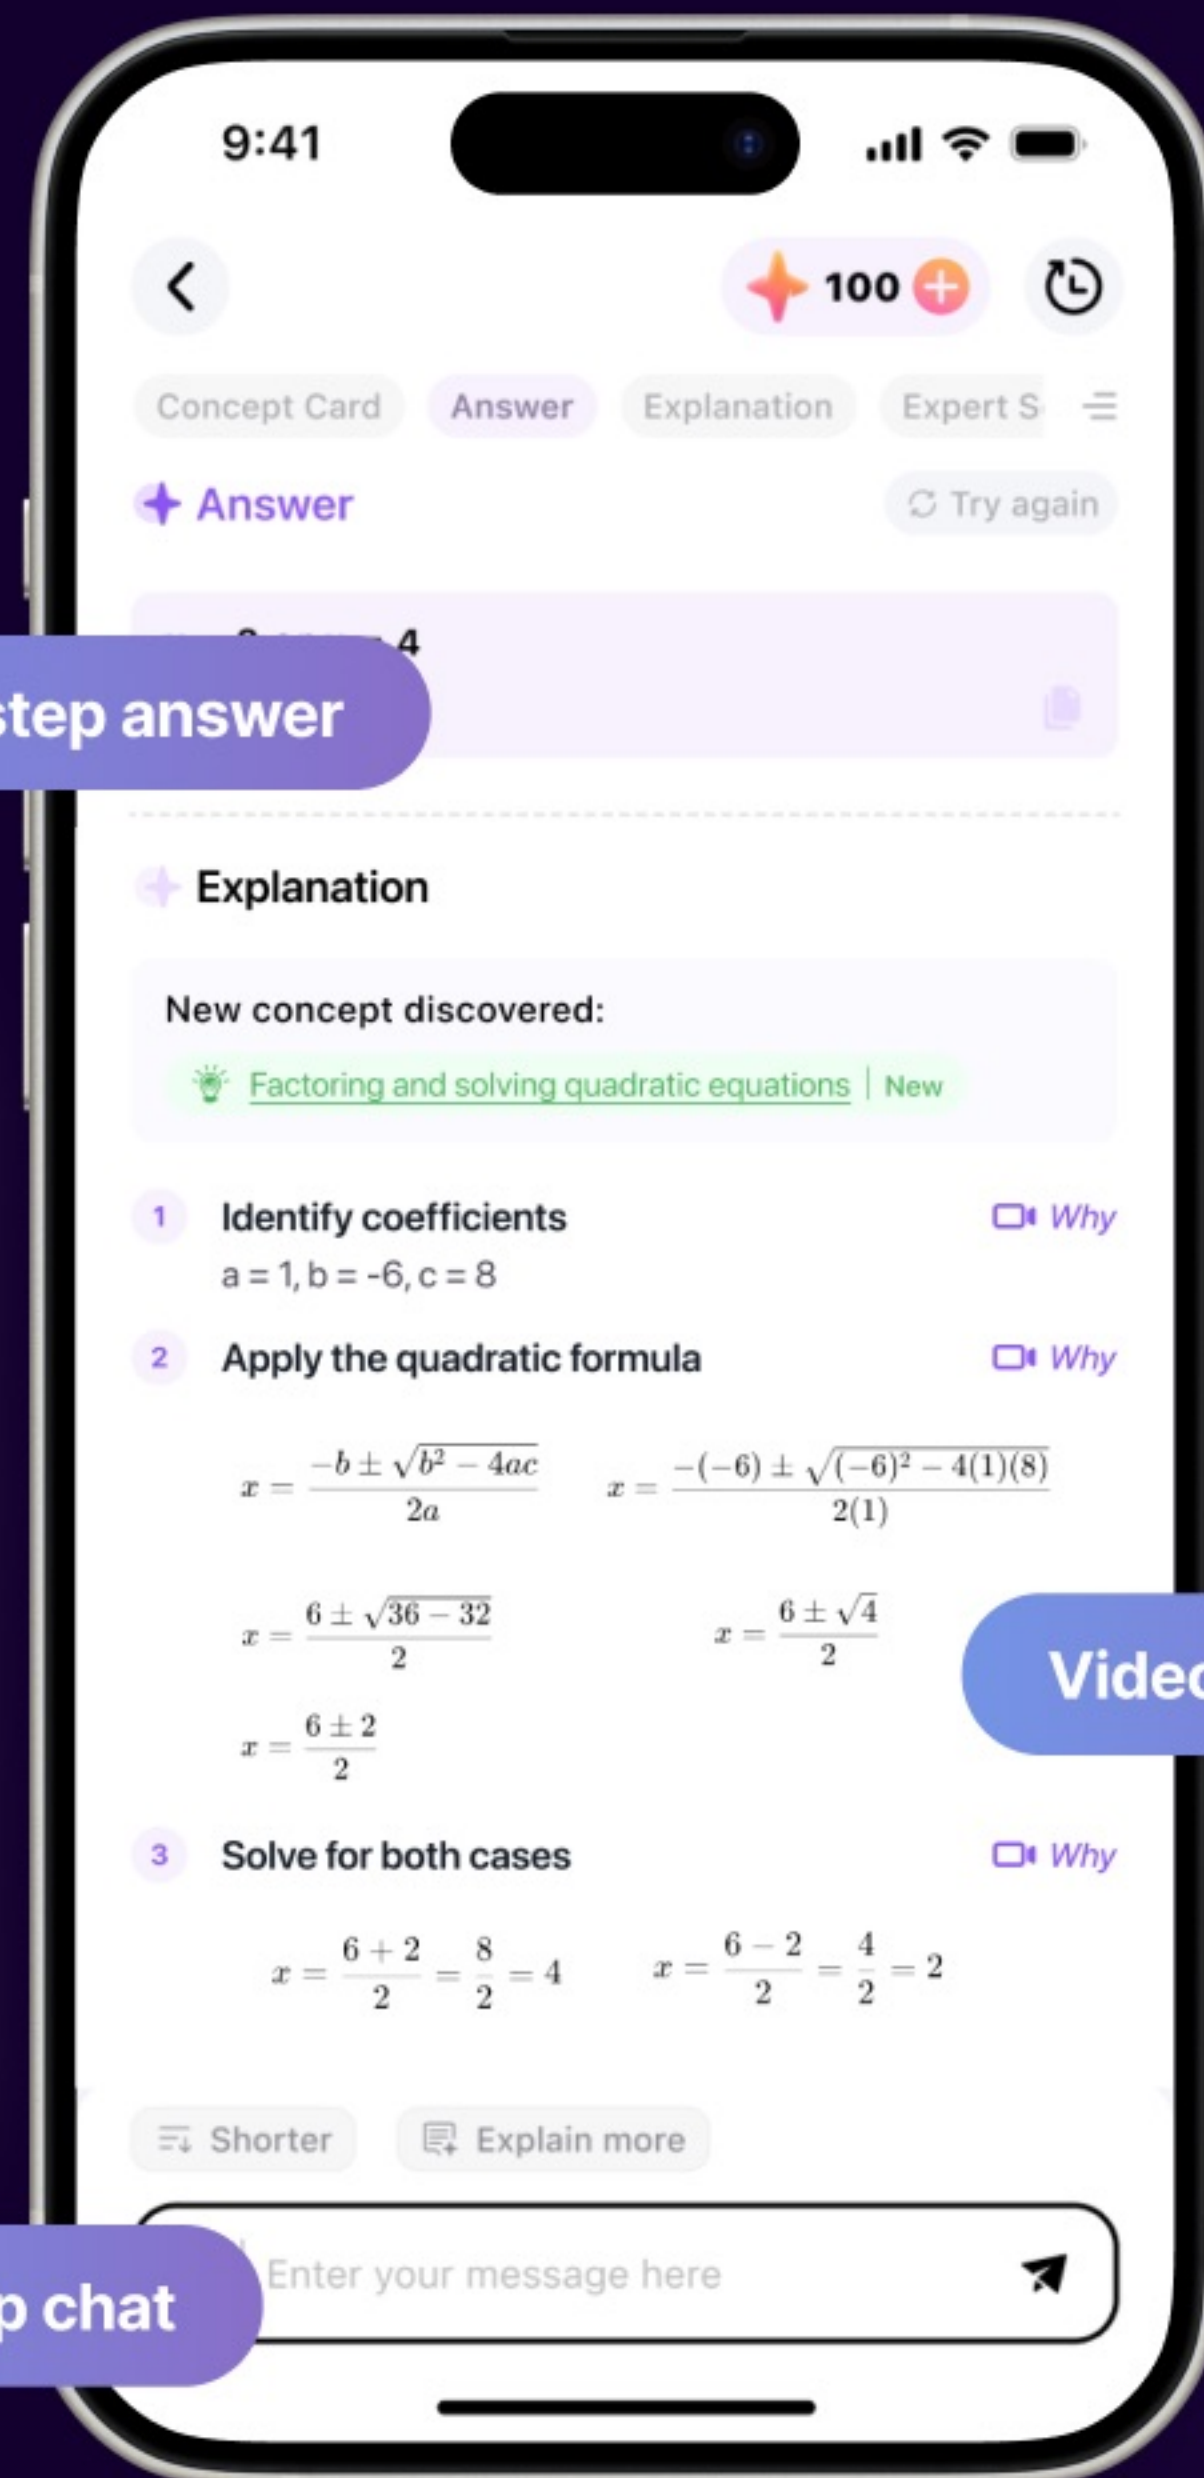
9:41

100

Concept Card Answer Explanation Expert S

Answer

Try again

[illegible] 4

tep answer

Explanation

New concept discovered:

Factoring and solving quadratic equations | New

1 Identify coefficients

Why

a = 1, b = -6, c = 8

2 Apply the quadratic formula

Why

$x = \frac{-b \pm \sqrt{b^2 - 4ac}}{2a}$ $x = \frac{-(-6) \pm \sqrt{(-6)^2 - 4(1)(8)}}{2(1)}$

$x = \frac{6 \pm \sqrt{36 - 32}}{2}$ $x = \frac{6 \pm \sqrt{4}}{2}$

Videc

$x = \frac{6 \pm 2}{2}$

3 Solve for both cases

Why

$x = \frac{6+2}{2} = \frac{8}{2} = 4$ $x = \frac{6-2}{2} = \frac{4}{2} = 2$

Shorter Explain more

Enter your message here

p chat